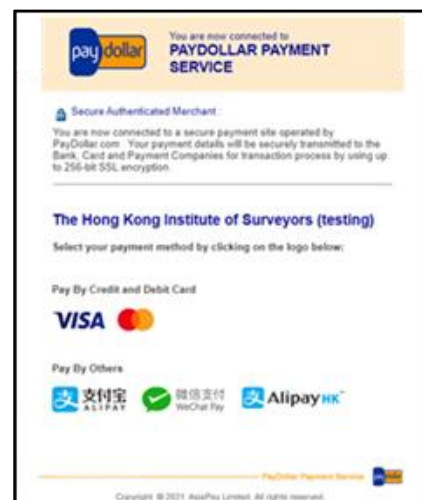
paydollar

You are now connected to
PAYDOLLAR PAYMENT SERVICE

Secure Authenticated Merchant :

You are now connected to a secure payment site operated by PayDollar.com . Your payment details will be securely transmitted to the Bank, Card and Payment Companies for transaction process by using up to 256-bit SSL encryption.

The Hong Kong Institute of Surveyors (testing)

Select your payment method by clicking on the logo below:

Pay By Credit and Debit Card

VISA

Pay By Others

支付宝 ALIPAY

微信支付 WeChat Pay

Alipay HK

PayDollar Payment Service

Copyright © 2021 AsiaPay Limited. All rights reserved.